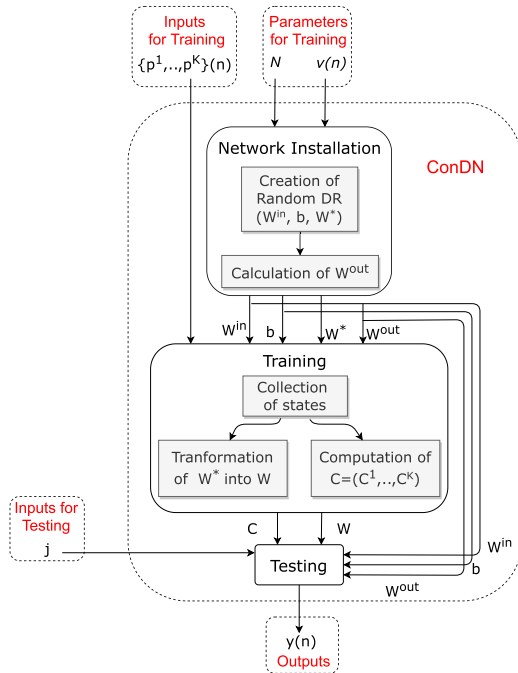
Inputs for Training
$\{p^1,..,p^K\}(n)$

Parameters for Training
$N$ $v(n)$

Network Installation

Creation of Random DR ($W^{in}$, b, $W^*$)

Calculation of $W^{out}$

ConDN

$W^{in}$ b $W^*$ $W^{out}$

Training

Collection of states

Tranformation of $W^*$ into W

Computation of $C=(C^1,..,C^K)$

C W

Inputs for Testing
j

Testing

$W^{in}$
b
$W^{out}$

y(n)
Outputs